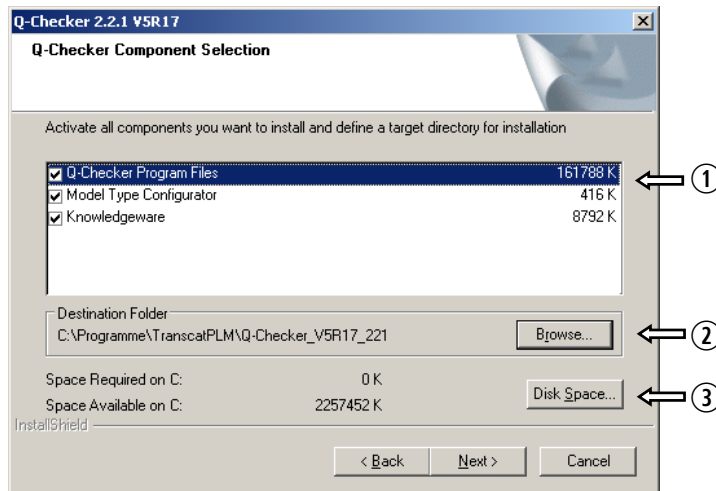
Q-Checker 2.2.1 V5R17

Q-Checker Component Selection

Activate all components you want to install and define a target directory for installation

| | |
|---|---|
| Q-Checker Program Files | 161788 K |
| Model Type Configurator | 416 K |
| Knowledgeware | 8792 K |

① ② ③

Destination Folder
C:\Programme\TranscatPLM\Q-Checker_V5R17_221

Browse...

Space Required on C: 0 K
Space Available on C: 2257452 K

Disk Space...

InstallShield

< Back  Next >  Cancel